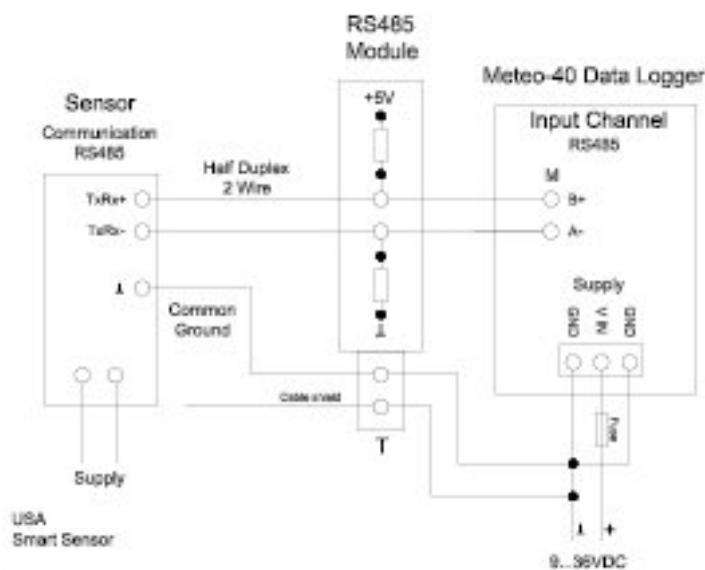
RS485
Module

Meteo-40 Data Logger

Sensor
Communication
RS485

+5V

Input Channel
RS485

Half Duplex
2 Wire

M

TxRx+

B+

TxRx-

A-

⊥

Supply

Common
Ground

GND

IN V

GND

Cable shield

Fuse

T

Supply

USA
Smart Sensor

⊥

+

9...36VDC